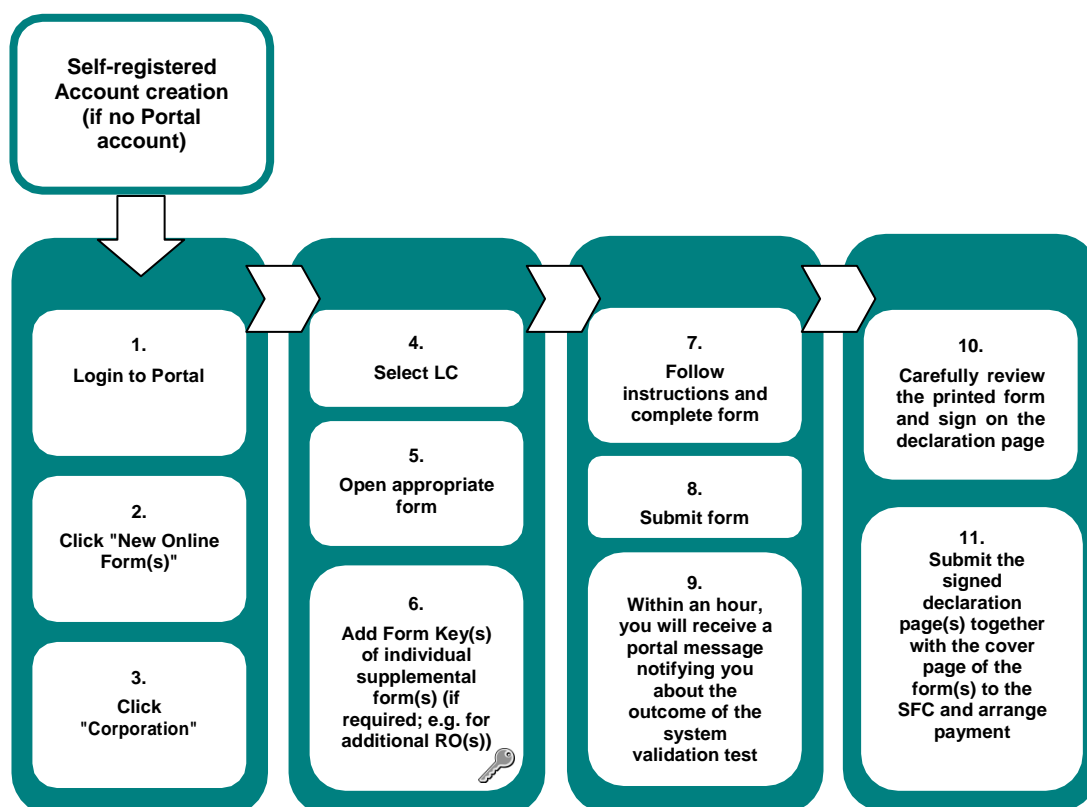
Self-registered Account creation (if no Portal account)

1.
Login to Portal

2.
Click "New Online Form(s)"

3.
Click "Corporation"

4.
Select LC

5.
Open appropriate form

6.
Add Form Key(s) of individual supplemental form(s) (if required; e.g. for additional RO(s))

7.
Follow instructions and complete form

8.
Submit form

9.
Within an hour, you will receive a portal message notifying you about the outcome of the system validation test

10.
Carefully review the printed form and sign on the declaration page

11.
Submit the signed declaration page(s) together with the cover page of the form(s) to the SFC and arrange payment